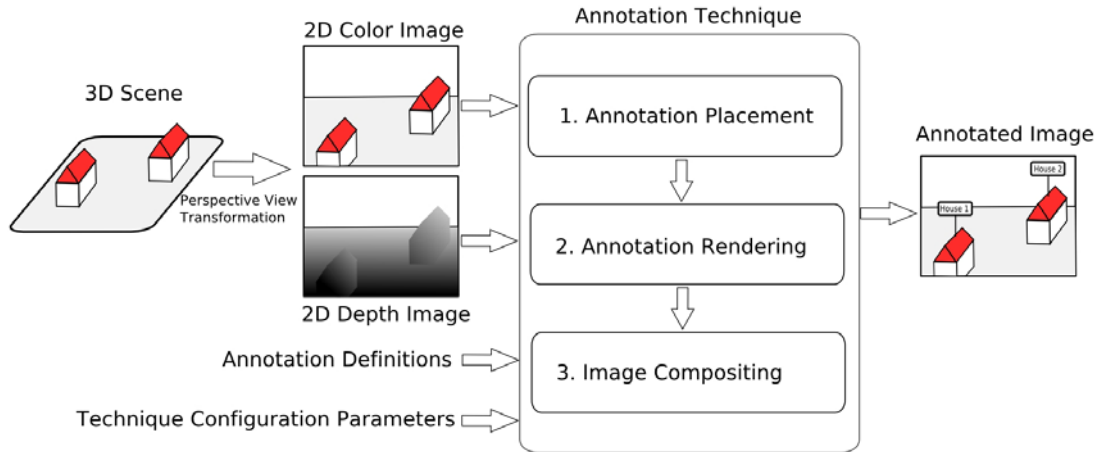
3D Scene

Perspective View Transformation

2D Color Image

2D Depth Image

Annotation Definitions

Technique Configuration Parameters

Annotation Technique

1. Annotation Placement

2. Annotation Rendering

3. Image Compositing

Annotated Image

House 2

House 1